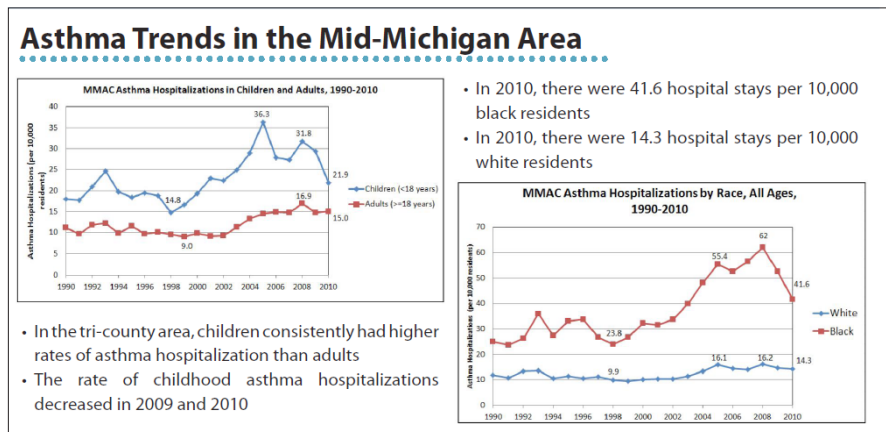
Asthma Trends in the Mid-Michigan Area

MMAC Asthma Hospitalizations in Children and Adults, 1990-2010

Asthma Hospitalizations (per 10,000 residents)

40
35
30
25
20
15
10
5
0

1990 1992 1994 1996 1998 2000 2002 2004 2006 2008 2010

36.3
31.8
21.9
14.8
16.9
15.0
9.0

Children (<18 years)
Adults (>=18 years)

• In 2010, there were 41.6 hospital stays per 10,000 black residents
• In 2010, there were 14.3 hospital stays per 10,000 white residents

MMAC Asthma Hospitalizations by Race, All Ages, 1990-2010

Asthma Hospitalizations (per 10,000 residents)

70
60
50
40
30
20
10
0

1990 1992 1994 1996 1998 2000 2002 2004 2006 2008 2010

62
55.4
41.6
23.8
9.9
16.1
16.2
14.3

White
Black

• In the tri-county area, children consistently had higher rates of asthma hospitalization than adults
• The rate of childhood asthma hospitalizations decreased in 2009 and 2010